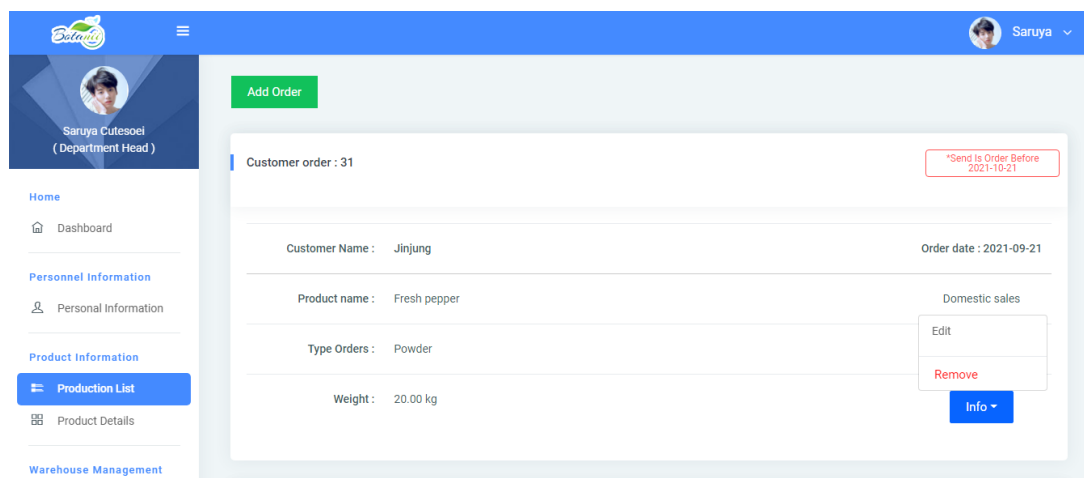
Botanic

Saruya

Saruya Cutesoei
( Department Head )

Home

Dashboard

Personnel Information

Personal Information

Product Information

Production List

Product Details

Warehouse Management

Add Order

Customer order : 31

*Send Is Order Before 2021-10-21

Customer Name : Jinjung

Order date : 2021-09-21

Product name : Fresh pepper

Domestic sales

Type Orders : Powder

Edit

Remove

Weight : 20.00 kg

Info